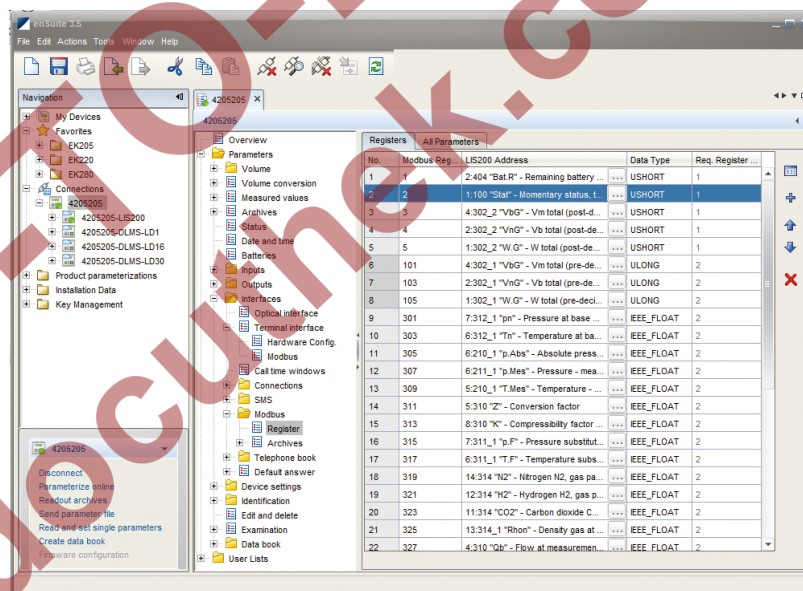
enSuite 3.5

File Edit Actions Tools Window Help

Navigation
My Devices
Favorites
EK205
EK220
EK280
Connections
4205205
4205205-LIS200
4205205-DLMS-LD1
4205205-DLMS-LD16
4205205-DLMS-LD30
Product parameterizations
Installation Data
Key Management

4205205
Disconnect
Parameterize online
Readout archives
Send parameter file
Read and set single parameters
Create data book
Firmware configuration

4205205
4205205
Overview
Parameters
Volume
Volume conversion
Measured values
Archives
Status
Date and time
Batteries
Inputs
Outputs
Interfaces
Optical interface
Terminal interface
Hardware Config.
Modbus
Call time windows
Connections
SMS
Modbus
Register
Archives
Telephone book
Default answer
Device settings
Identification
Edit and delete
Examination
Data book
User Lists

Registers | All Parameters

| No. | Modbus Reg... | LIS200 Address | Data Type | Req. Register ... |
|---|---|---|---|---|
| 1 | 1 | 2:404 "Bat.R" - Remaining battery ... | USHORT | 1 |
| 2 | 2 | 1:100 "Stat" - Momentary status, t... | USHORT | 1 |
| 3 | 3 | 4:302_2 "VbG" - Vm total (post-d... | USHORT | 1 |
| 4 | 4 | 2:302_2 "VnG" - Vb total (post-de... | USHORT | 1 |
| 5 | 5 | 1:302_2 "W.G" - W total (post-de... | USHORT | 1 |
| 6 | 101 | 4:302_1 "VbG" - Vm total (pre-de... | ULONG | 2 |
| 7 | 103 | 2:302_1 "VnG" - Vb total (pre-de... | ULONG | 2 |
| 8 | 105 | 1:302_1 "W.G" - W total (pre-deci... | ULONG | 2 |
| 9 | 301 | 7:312_1 "pn" - Pressure at base ... | IEEE_FLOAT | 2 |
| 10 | 303 | 6:312_1 "Tn" - Temperature at ba... | IEEE_FLOAT | 2 |
| 11 | 305 | 6:210_1 "p.Abs" - Absolute press... | IEEE_FLOAT | 2 |
| 12 | 307 | 6:211_1 "p.Mes" - Pressure - mea... | IEEE_FLOAT | 2 |
| 13 | 309 | 5:210_1 "T.Mes" - Temperature - ... | IEEE_FLOAT | 2 |
| 14 | 311 | 5:310 "Z" - Conversion factor | IEEE_FLOAT | 2 |
| 15 | 313 | 8:310 "K" - Compressibility factor ... | IEEE_FLOAT | 2 |
| 16 | 315 | 7:311_1 "p.F" - Pressure substitut... | IEEE_FLOAT | 2 |
| 17 | 317 | 6:311_1 "T.F" - Temperature subs... | IEEE_FLOAT | 2 |
| 18 | 319 | 14:314 "N2" - Nitrogen N2, gas pa... | IEEE_FLOAT | 2 |
| 19 | 321 | 12:314 "H2" - Hydrogen H2, gas p... | IEEE_FLOAT | 2 |
| 20 | 323 | 11:314 "CO2" - Carbon dioxide C... | IEEE_FLOAT | 2 |
| 21 | 325 | 13:314_1 "Rhon" - Density gas at ... | IEEE_FLOAT | 2 |
| 22 | 327 | 4:310 "Qb" - Flow at measuremen... | IEEE_FLOAT | 2 |

docunek.com